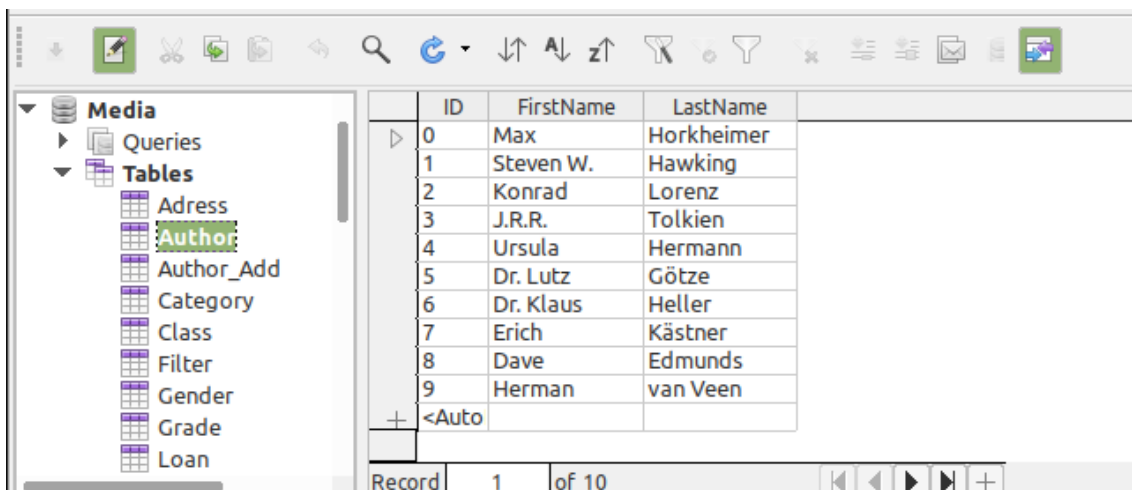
Media
Queries
Tables
Adress
Author
Author_Add
Category
Class
Filter
Gender
Grade
Loan

| | ID | FirstName | LastName |
|---|---|---|---|
| | 0 | Max | Horkheimer |
| | 1 | Steven W. | Hawking |
| | 2 | Konrad | Lorenz |
| | 3 | J.R.R. | Tolkien |
| | 4 | Ursula | Hermann |
| | 5 | Dr. Lutz | Götze |
| | 6 | Dr. Klaus | Heller |
| | 7 | Erich | Kästner |
| | 8 | Dave | Edmunds |
| | 9 | Herman | van Veen |
| + | <Auto | | |

Record 1 of 10